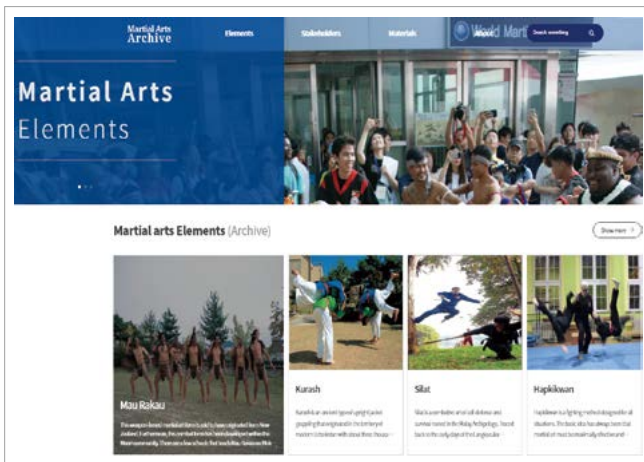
Martial Arts Archive

Elements

Stakeholders

Materials

About

Search something

W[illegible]ld Mart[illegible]

Martial Arts

Elements

Martial arts Elements (Archive)

Show more

Mau Rakau

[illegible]

Kurash

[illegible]

Silat

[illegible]

Hapkikwan

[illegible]